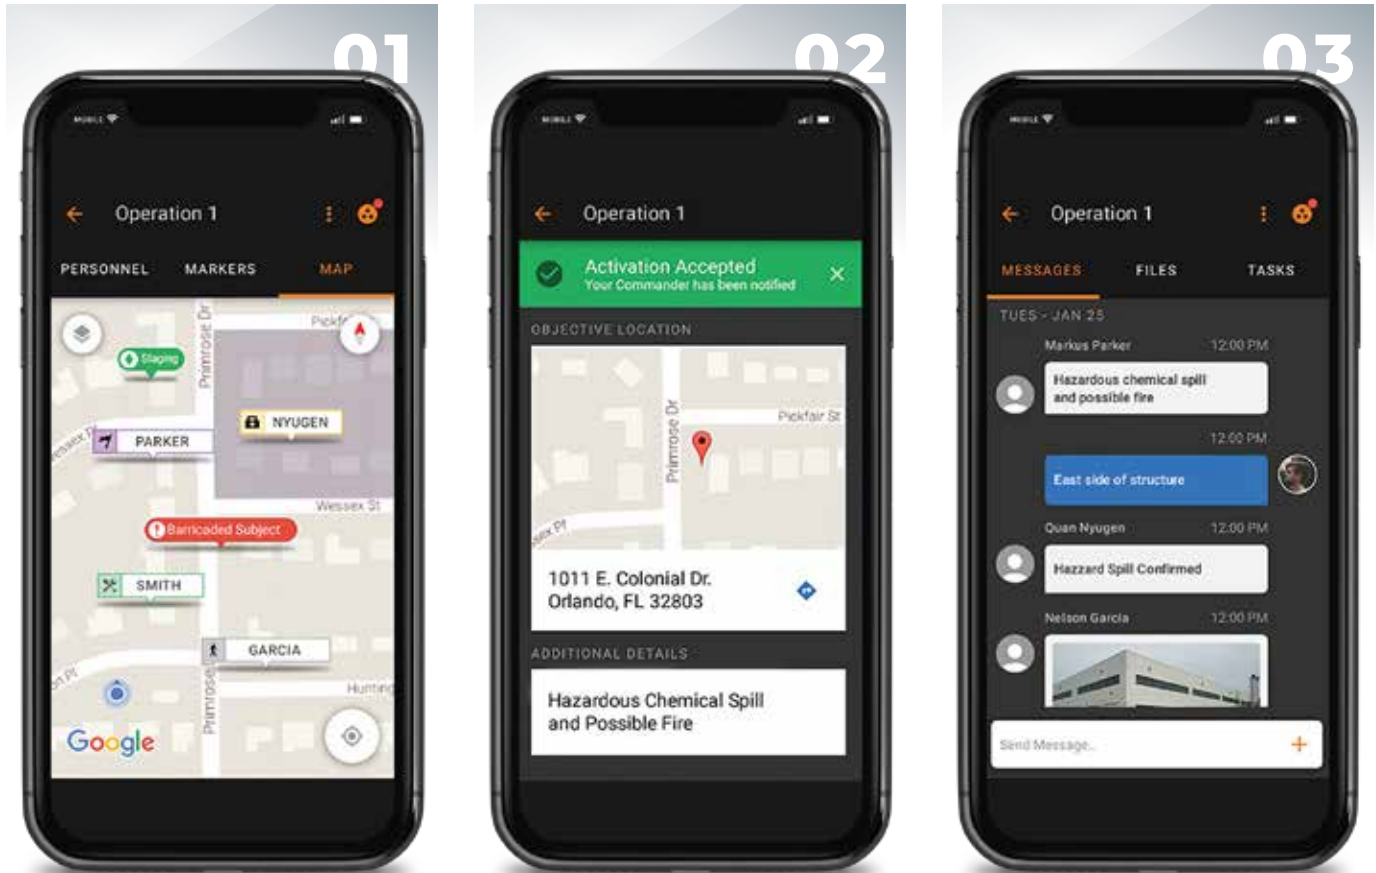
01

MOBILE

Operation 1

PERSONNEL MARKERS MAP

Staging

Primrose Dr

Pickf

NYUGEN

PARKER

Wessex Pl

Wessex St

Barricaded Subject

SMITH

GARCIA

Primrose

Hunting

Google

02

MOBILE

Operation 1

Activation Accepted
Your Commander has been notified

OBJECTIVE LOCATION

Primrose Dr

Pickfair St

Wessex Pl

1011 E. Colonial Dr.
Orlando, FL 32803

ADDITIONAL DETAILS

Hazardous Chemical Spill and Possible Fire

03

MOBILE

Operation 1

MESSAGES FILES TASKS

TUES - JAN 25

Markus Parker 12:00 PM

Hazardous chemical spill and possible fire

12:00 PM

East side of structure

Quan Nyugen 12:00 PM

Hazzard Spill Confirmed

Nelson Garcia 12:00 PM

Send Message...

+